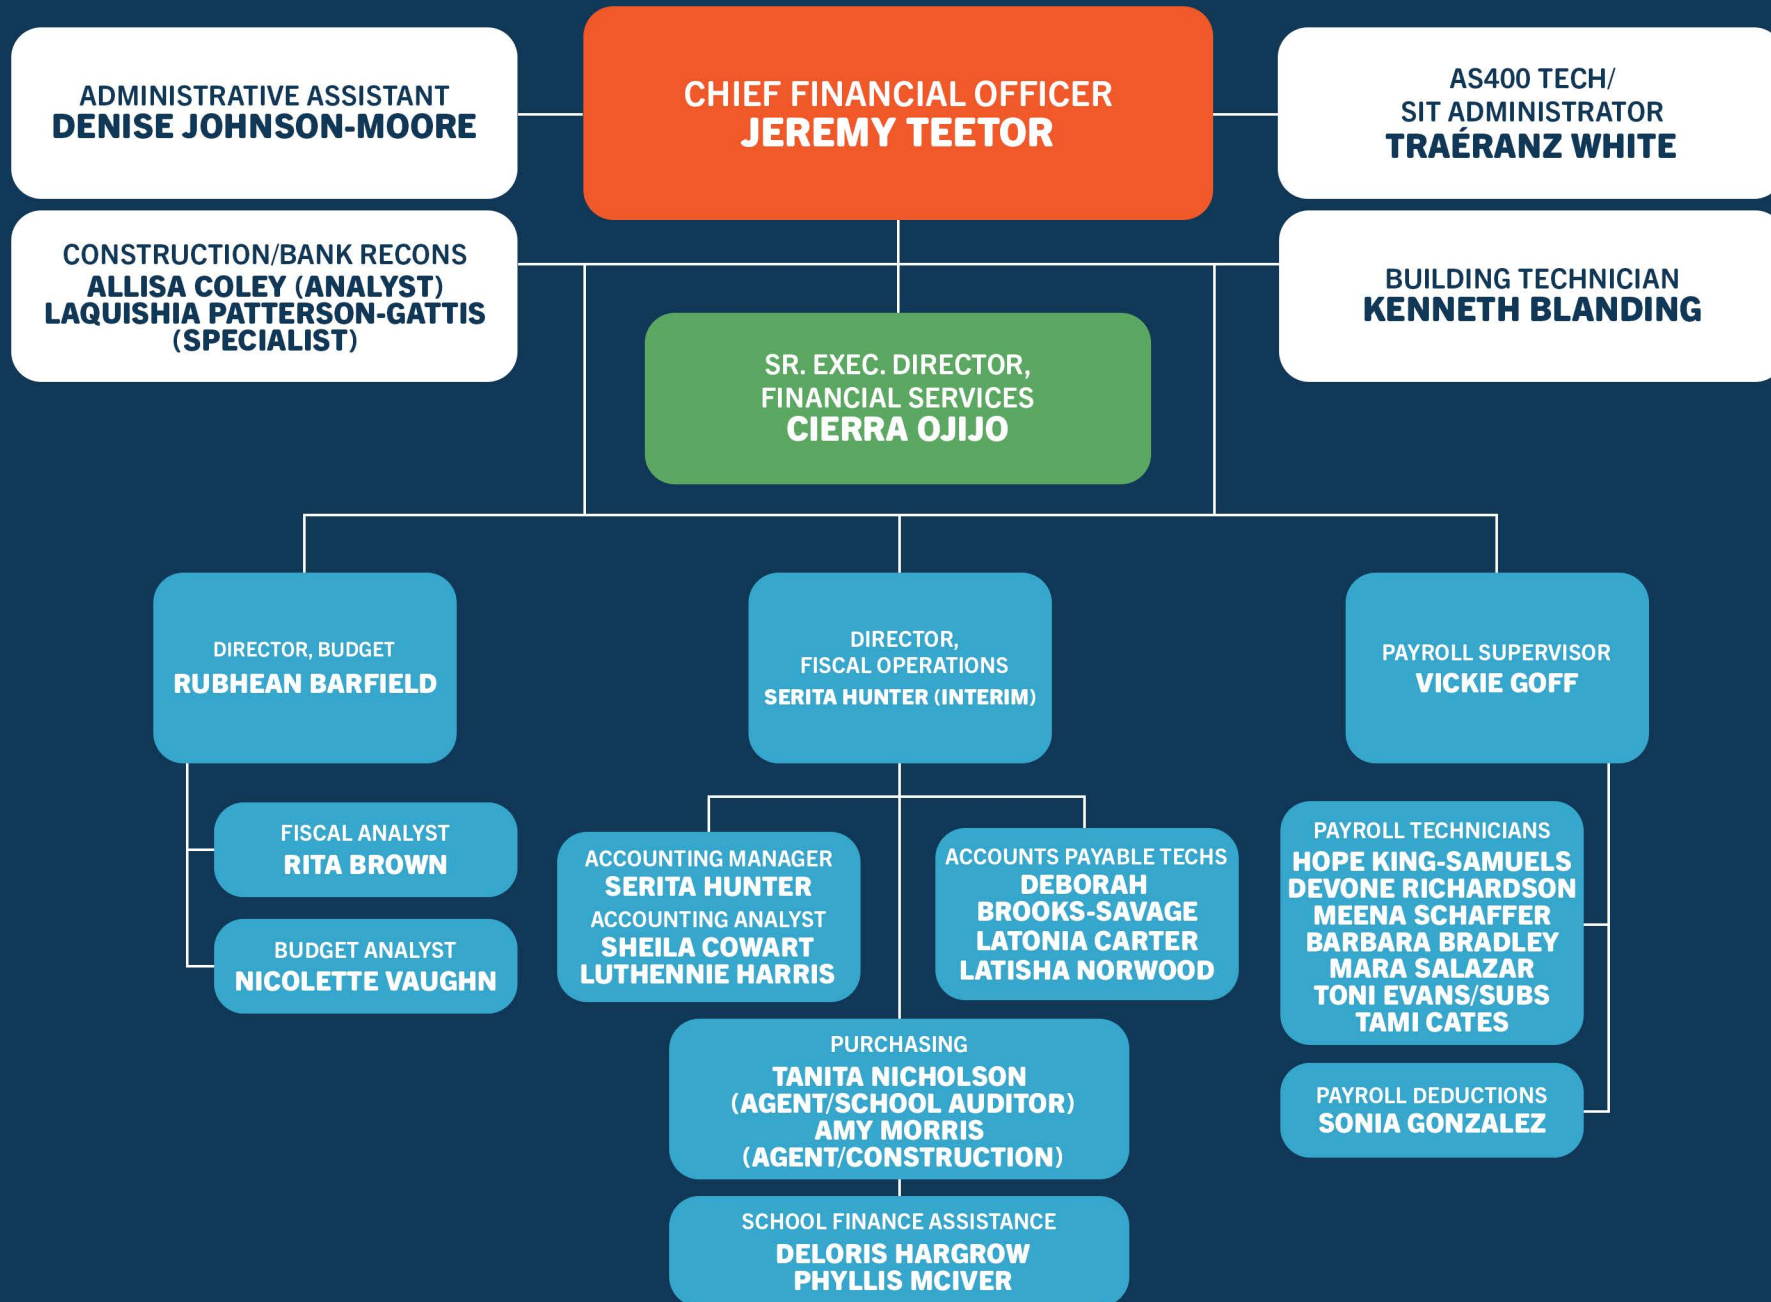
ADMINISTRATIVE ASSISTANT
DENISE JOHNSON-MOORE

CHIEF FINANCIAL OFFICER
JEREMY TEETOR

AS400 TECH/
SIT ADMINISTRATOR
TRAÉRANZ WHITE

CONSTRUCTION/BANK RECONS
ALLISA COLEY (ANALYST)
LAQUISHIA PATTERSON-GATTIS (SPECIALIST)

SR. EXEC. DIRECTOR, FINANCIAL SERVICES
CIERRA OJIJO

BUILDING TECHNICIAN
KENNETH BLANDING

DIRECTOR, BUDGET
RUBHEAN BARFIELD

DIRECTOR, FISCAL OPERATIONS
SERITA HUNTER (INTERIM)

PAYROLL SUPERVISOR
VICKIE GOFF

FISCAL ANALYST
RITA BROWN

BUDGET ANALYST
NICOLETTE VAUGHN

ACCOUNTING MANAGER
SERITA HUNTER
ACCOUNTING ANALYST
SHEILA COWART
LUTHENNIE HARRIS

ACCOUNTS PAYABLE TECHS
DEBORAH BROOKS-SAVAGE
LATONIA CARTER
LATISHA NORWOOD

PAYROLL TECHNICIANS
HOPE KING-SAMUELS
DEVONE RICHARDSON
MEENA SCHAFFER
BARBARA BRADLEY
MARA SALAZAR
TONI EVANS/SUBS
TAMI CATES

PURCHASING
TANITA NICHOLSON (AGENT/SCHOOL AUDITOR)
AMY MORRIS (AGENT/CONSTRUCTION)

PAYROLL DEDUCTIONS
SONIA GONZALEZ

SCHOOL FINANCE ASSISTANCE
DELORIS HARGROW
PHYLLIS MCIVER